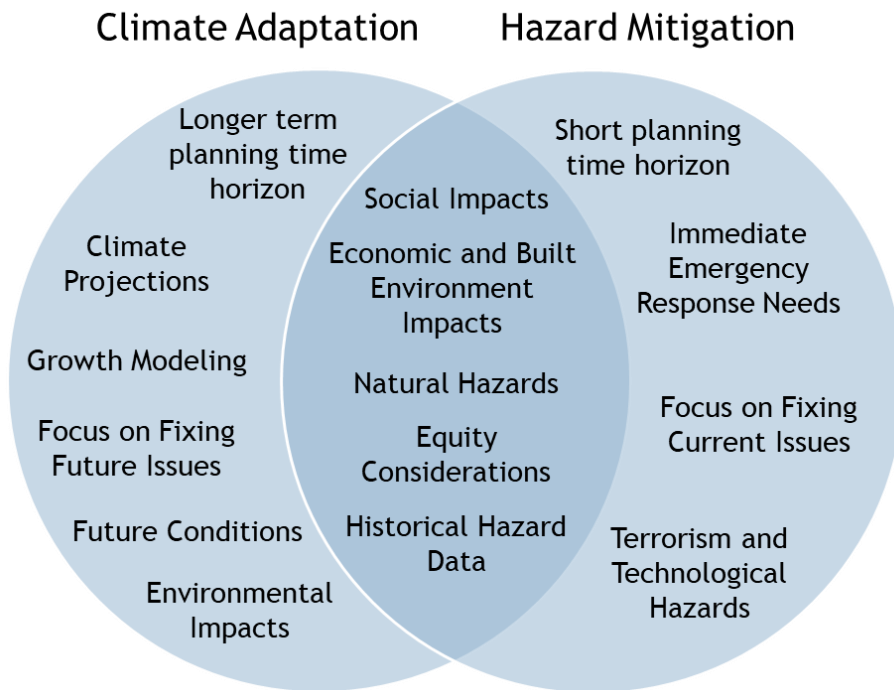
Climate Adaptation

Longer term planning time horizon

Climate Projections

Growth Modeling

Focus on Fixing Future Issues

Future Conditions

Environmental Impacts

Social Impacts

Economic and Built Environment Impacts

Natural Hazards

Equity Considerations

Historical Hazard Data

Hazard Mitigation

Short planning time horizon

Immediate Emergency Response Needs

Focus on Fixing Current Issues

Terrorism and Technological Hazards